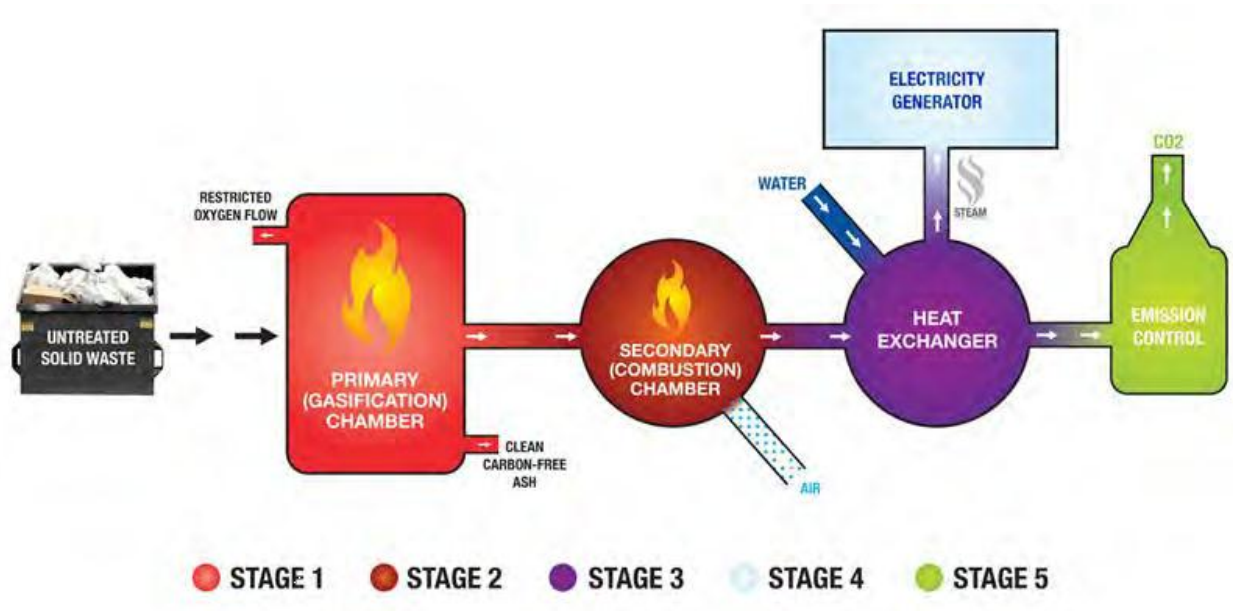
ELECTRICITY GENERATOR

CO2

RESTRICTED OXYGEN FLOW

WATER

STEAM

UNTREATED SOLID WASTE

PRIMARY (GASIFICATION) CHAMBER

SECONDARY (COMBUSTION) CHAMBER

HEAT EXCHANGER

EMISSION CONTROL

CLEAN CARBON-FREE ASH

AIR

STAGE 1 STAGE 2 STAGE 3 STAGE 4 STAGE 5